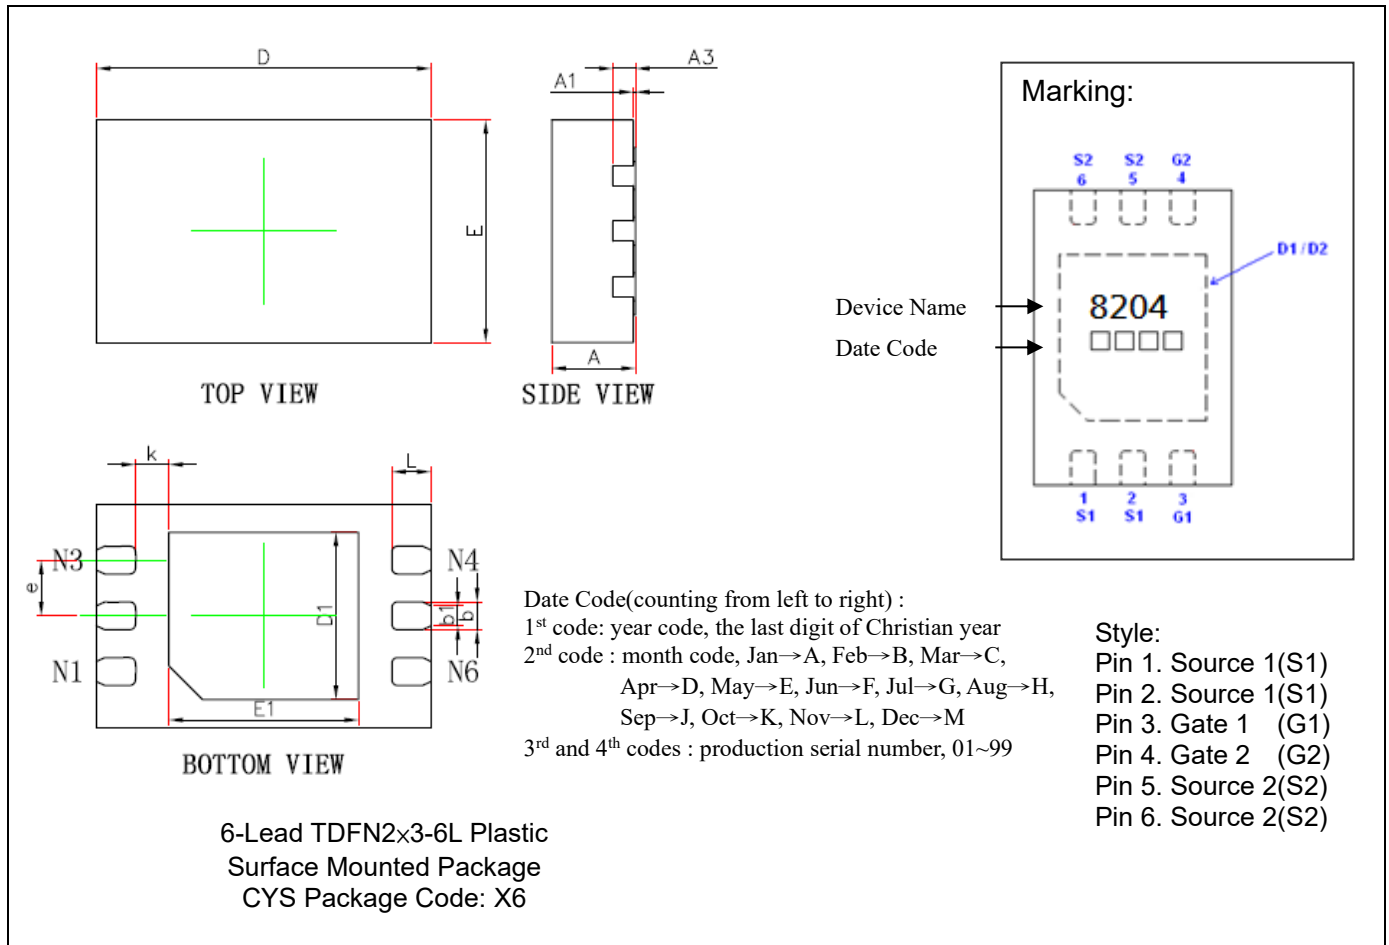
D

E

TOP VIEW

A1

A3

A

SIDE VIEW

Marking:

S2 6

S2 5

G2 4

D1 / D2

Device Name

Date Code

8204

1 S1

2 S1

3 G1

k

L

N3

e

N1

D1

E1

N4

b1

b

N6

BOTTOM VIEW

Date Code(counting from left to right) :
1$^{st}$ code: year code, the last digit of Christian year
2$^{nd}$ code : month code, Jan→A, Feb→B, Mar→C, Apr→D, May→E, Jun→F, Jul→G, Aug→H, Sep→J, Oct→K, Nov→L, Dec→M
3$^{rd}$ and 4$^{th}$ codes : production serial number, 01~99

Style:
Pin 1. Source 1(S1)
Pin 2. Source 1(S1)
Pin 3. Gate 1 (G1)
Pin 4. Gate 2 (G2)
Pin 5. Source 2(S2)
Pin 6. Source 2(S2)

6-Lead TDFN2x3-6L Plastic
Surface Mounted Package
CYS Package Code: X6